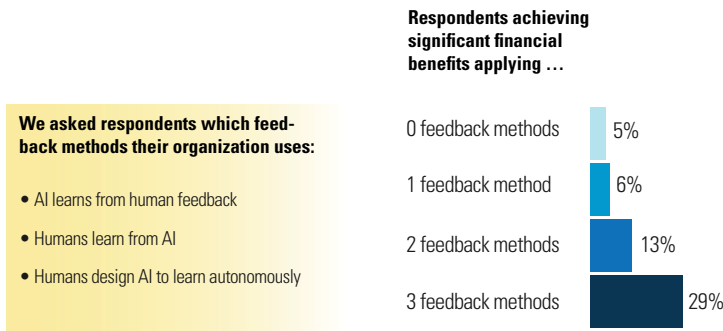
We asked respondents which feedback methods their organization uses:

• AI learns from human feedback

• Humans learn from AI

• Humans design AI to learn autonomously

Respondents achieving significant financial benefits applying …

| | |
|---|---|
| 0 feedback methods | 5% |
| 1 feedback method | 6% |
| 2 feedback methods | 13% |
| 3 feedback methods | 29% |